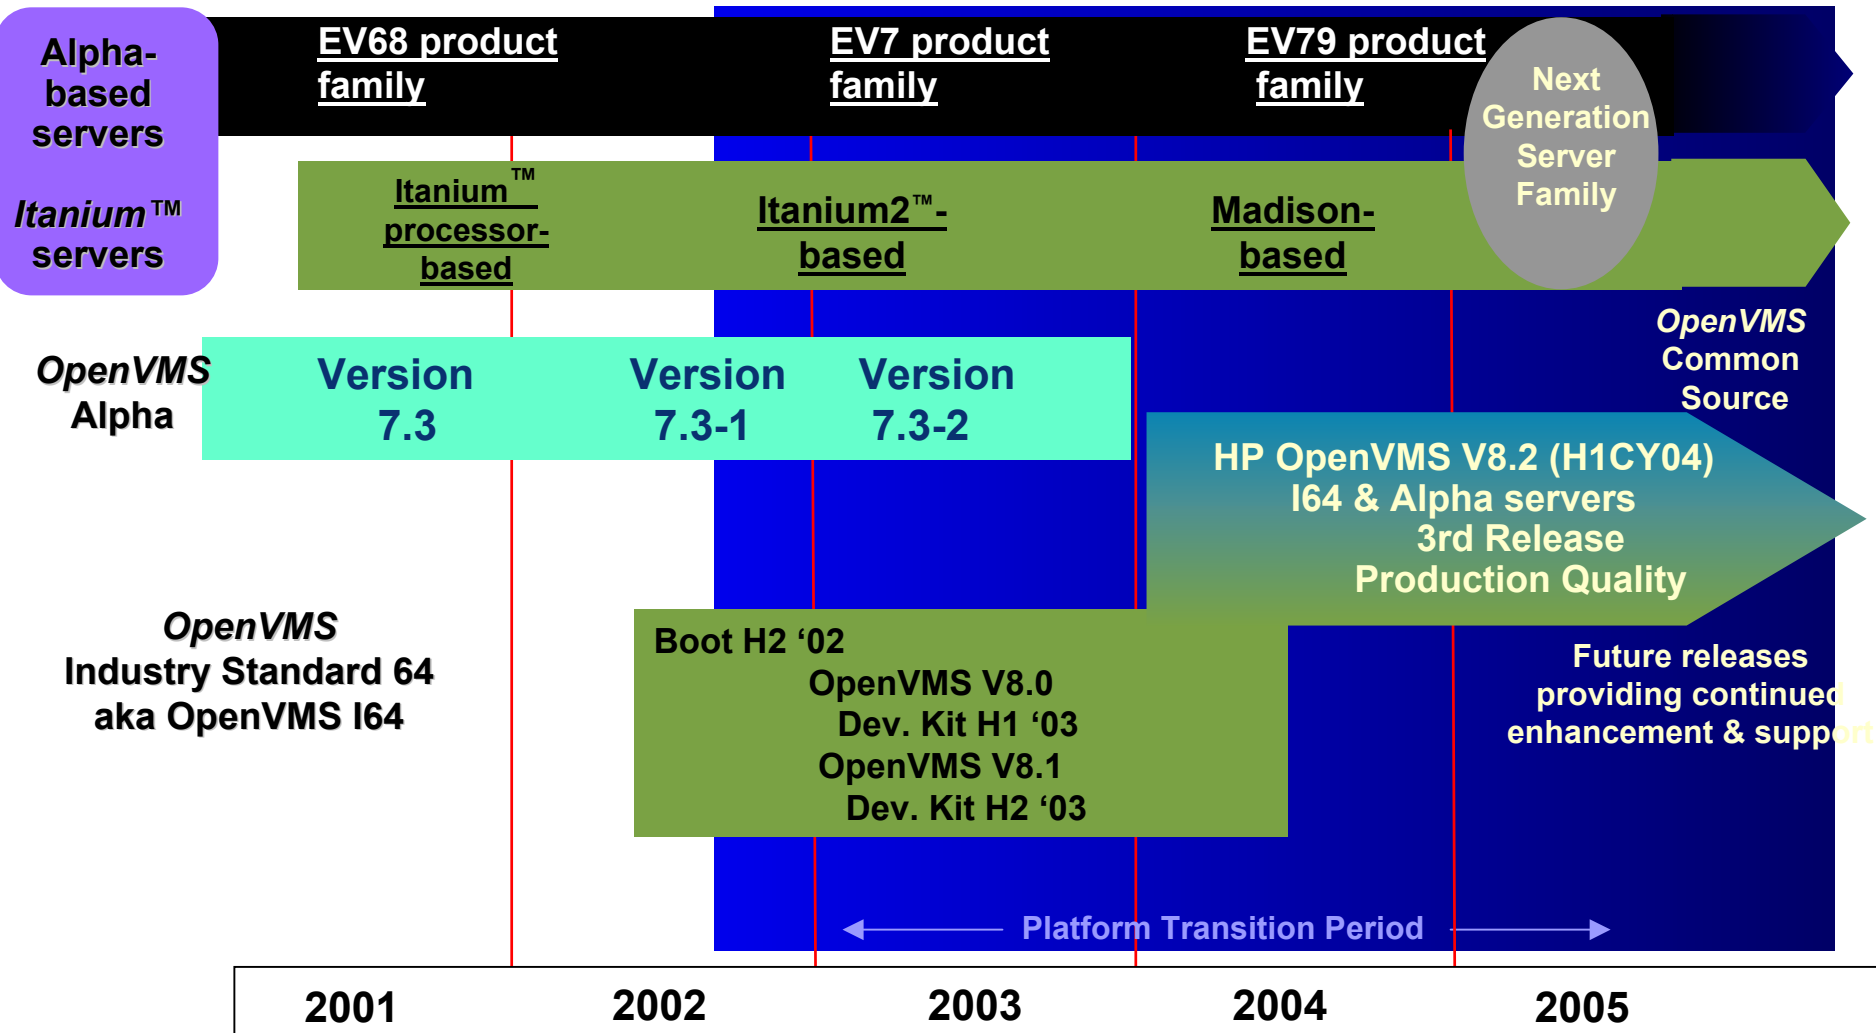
Alpha-based servers

Itanium™ servers

EV68 product family

EV7 product family

EV79 product family

Next Generation Server Family

Itanium™ processor-based

Itanium2™-based

Madison-based

OpenVMS Common Source

OpenVMS Alpha

Version 7.3

Version 7.3-1

Version 7.3-2

HP OpenVMS V8.2 (H1CY04) I64 & Alpha servers 3rd Release Production Quality

OpenVMS Industry Standard 64 aka OpenVMS I64

Boot H2 '02
OpenVMS V8.0
Dev. Kit H1 '03
OpenVMS V8.1
Dev. Kit H2 '03

Future releases providing continued enhancement & support

Platform Transition Period

2001 2002 2003 2004 2005